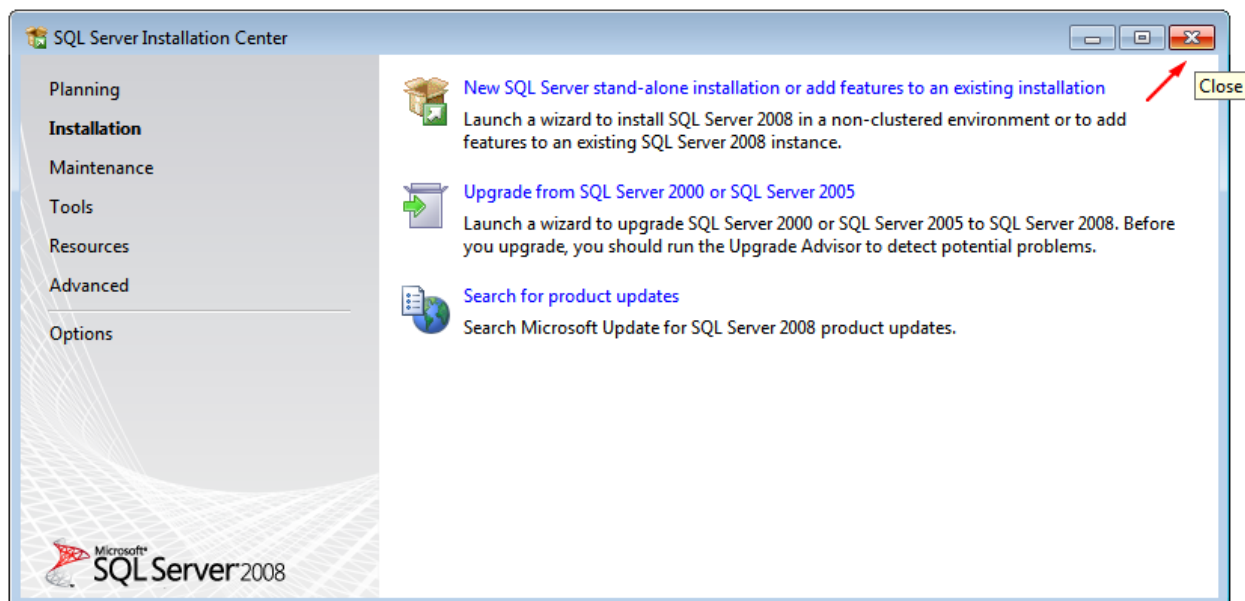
SQL Server Installation Center

Close

Planning
Installation
Maintenance
Tools
Resources
Advanced
Options

New SQL Server stand-alone installation or add features to an existing installation
Launch a wizard to install SQL Server 2008 in a non-clustered environment or to add features to an existing SQL Server 2008 instance.

Upgrade from SQL Server 2000 or SQL Server 2005
Launch a wizard to upgrade SQL Server 2000 or SQL Server 2005 to SQL Server 2008. Before you upgrade, you should run the Upgrade Advisor to detect potential problems.

Search for product updates
Search Microsoft Update for SQL Server 2008 product updates.

Microsoft® SQL Server 2008